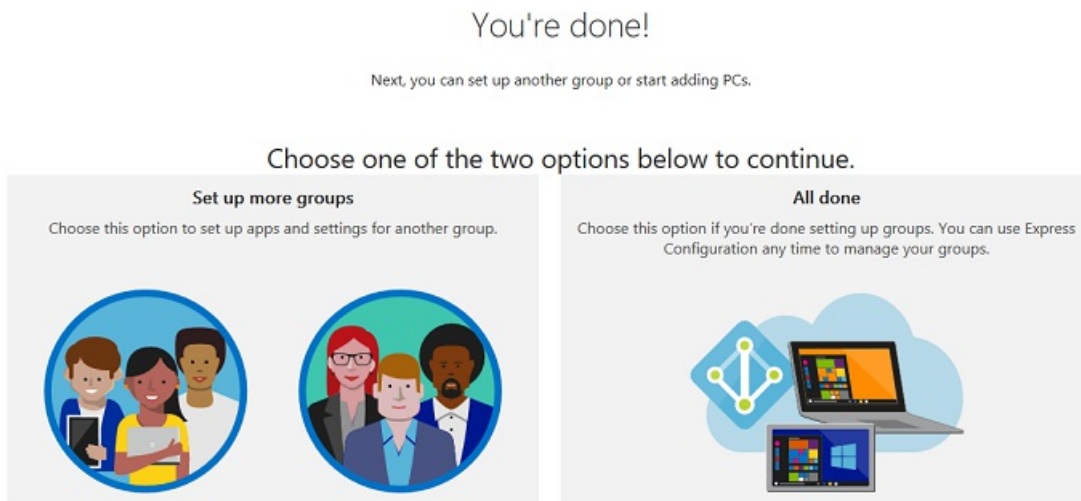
You're done!

Next, you can set up another group or start adding PCs.

Choose one of the two options below to continue.

Set up more groups

Choose this option to set up apps and settings for another group.

All done

Choose this option if you're done setting up groups. You can use Express Configuration any time to manage your groups.